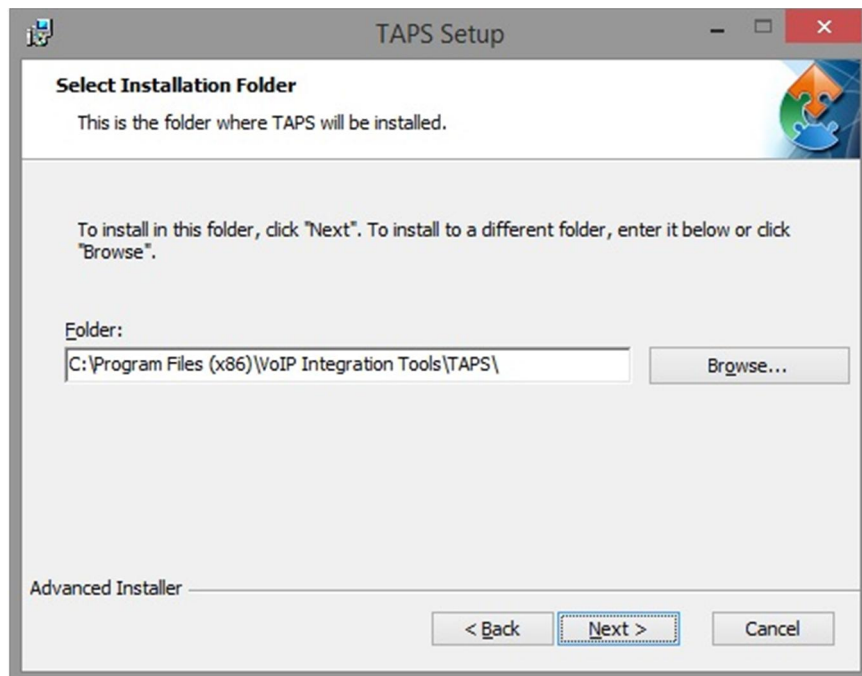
TAPS Setup

Select Installation Folder

This is the folder where TAPS will be installed.

To install in this folder, click "Next". To install to a different folder, enter it below or click "Browse".

Folder:

C:\Program Files (x86)\VoIP Integration Tools\TAPS\

Browse...

Advanced Installer

< Back

Next >

Cancel